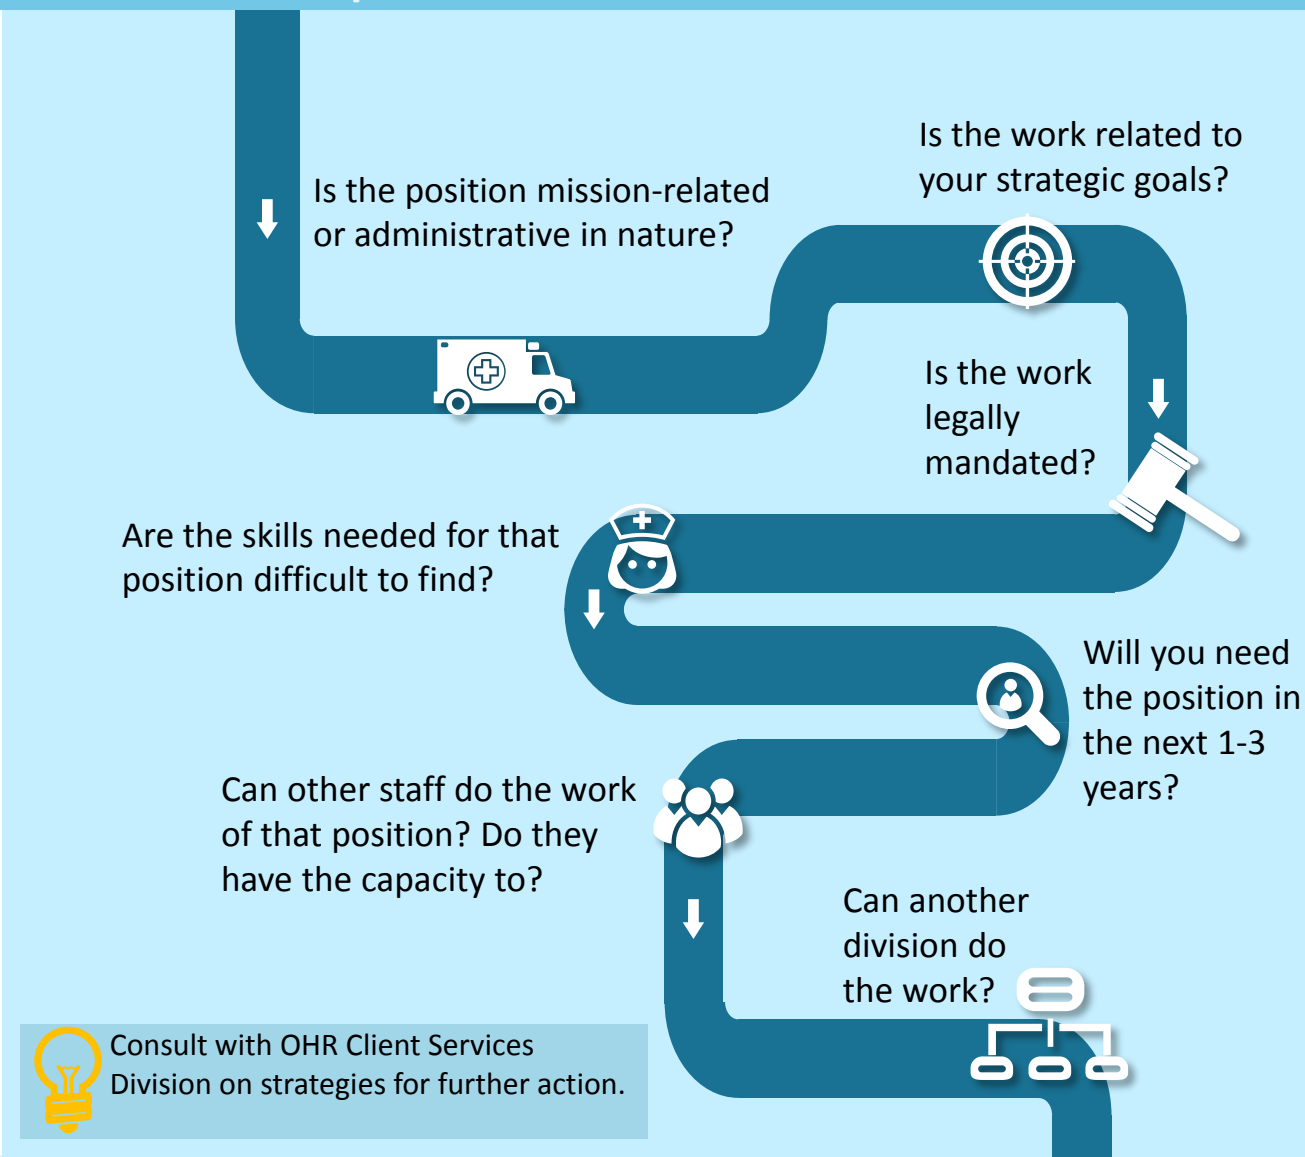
Is the position mission-related or administrative in nature?

Is the work related to your strategic goals?

Is the work legally mandated?

Are the skills needed for that position difficult to find?

Will you need the position in the next 1-3 years?

Can other staff do the work of that position? Do they have the capacity to?

Can another division do the work?

Consult with OHR Client Services Division on strategies for further action.